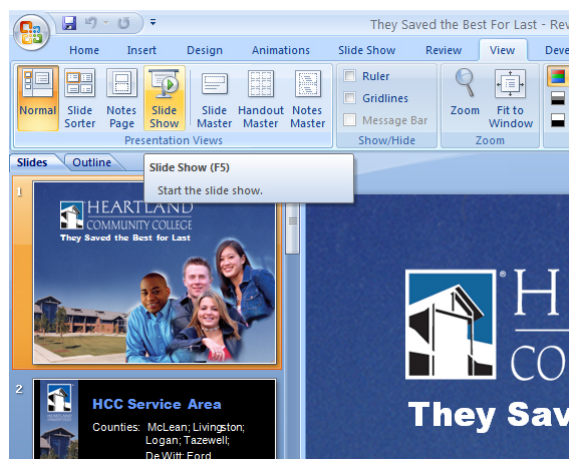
They Saved the Best For Last - Rev

Home Insert Design Animations Slide Show Review View Deve

Normal Slide Sorter Notes Page Slide Show Slide Master Handout Master Notes Master

Presentation Views

Ruler
Gridlines
Message Bar

Show/Hide

Zoom Fit to Window

Zoom

Slides Outline

Slide Show (F5)

Start the slide show.

1

HEARTLAND COMMUNITY COLLEGE
They Saved the Best for Last

2

HCC Service Area

Counties: McLean; Livingston; Logan; Tazewell; DeWitt; Ford

HE
CO

They Sav